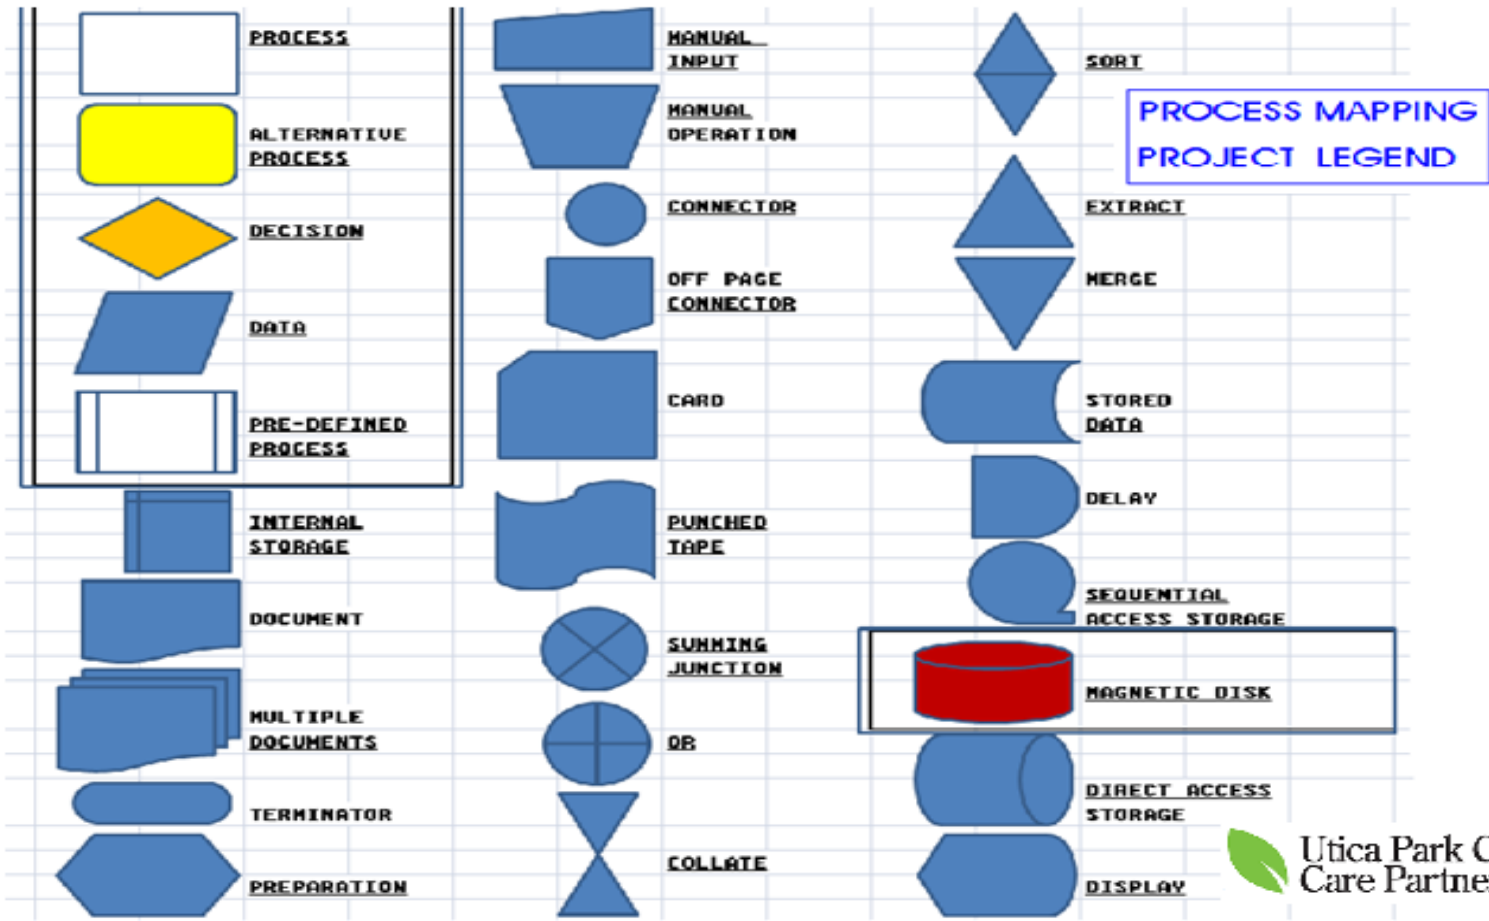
PROCESS

ALTERNATIVE PROCESS

DECISION

DATA

PRE-DEFINED PROCESS

INTERNAL STORAGE

DOCUMENT

MULTIPLE DOCUMENTS

TERMINATOR

PREPARATION

MANUAL INPUT

MANUAL OPERATION

CONNECTOR

OFF PAGE CONNECTOR

CARD

PUNCHED TAPE

SUMMING JUNCTION

OR

COLLATE

SORT

PROCESS MAPPING PROJECT LEGEND

EXTRACT

MERGE

STORED DATA

DELAY

SEQUENTIAL ACCESS STORAGE

MAGNETIC DISK

DIRECT ACCESS STORAGE

DISPLAY

Utica Park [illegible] Care Partne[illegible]